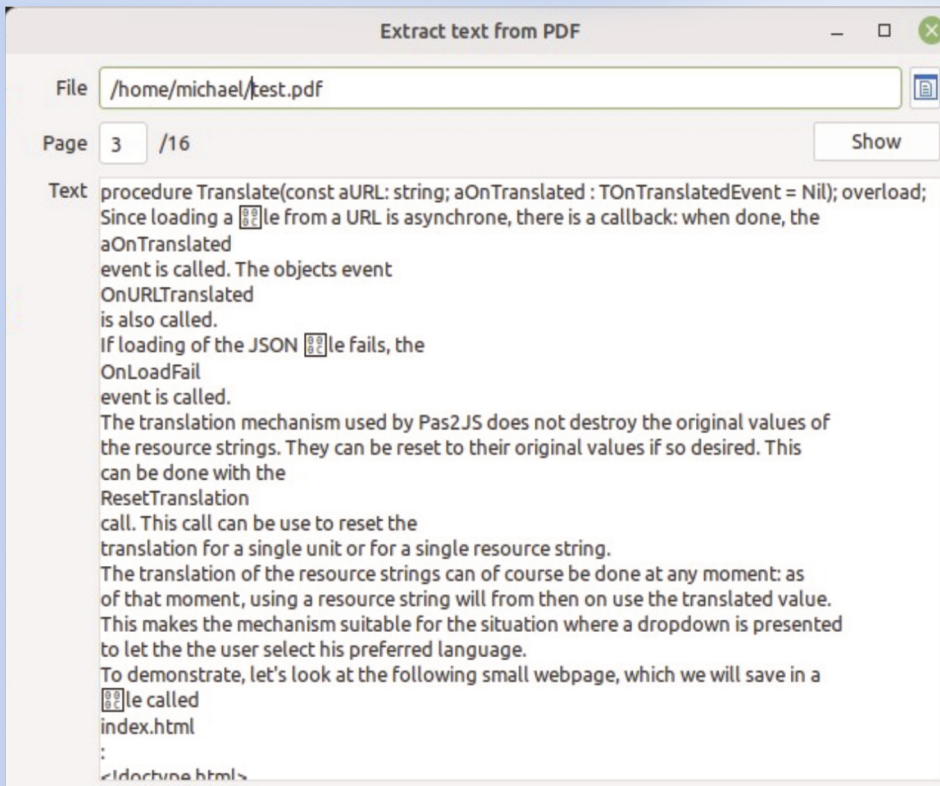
Extract text from PDF

File /home/michael/test.pdf

Page 3 /16

Show

Text procedure Translate(const aURL: string; aOnTranslated : TOnTranslatedEvent = Nil); overload;
Since loading a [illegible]le from a URL is asynchrone, there is a callback: when done, the
aOnTranslated
event is called. The objects event
OnURLTranslated
is also called.
If loading of the JSON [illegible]le fails, the
OnLoadFail
event is called.
The translation mechanism used by Pas2JS does not destroy the original values of the resource strings. They can be reset to their original values if so desired. This can be done with the
ResetTranslation
call. This call can be use to reset the
translation for a single unit or for a single resource string.
The translation of the resource strings can of course be done at any moment: as of that moment, using a resource string will from then on use the translated value.
This makes the mechanism suitable for the situation where a dropdown is presented to let the the user select his preferred language.
To demonstrate, let's look at the following small webpage, which we will save in a
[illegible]le called
index.html
:
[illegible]